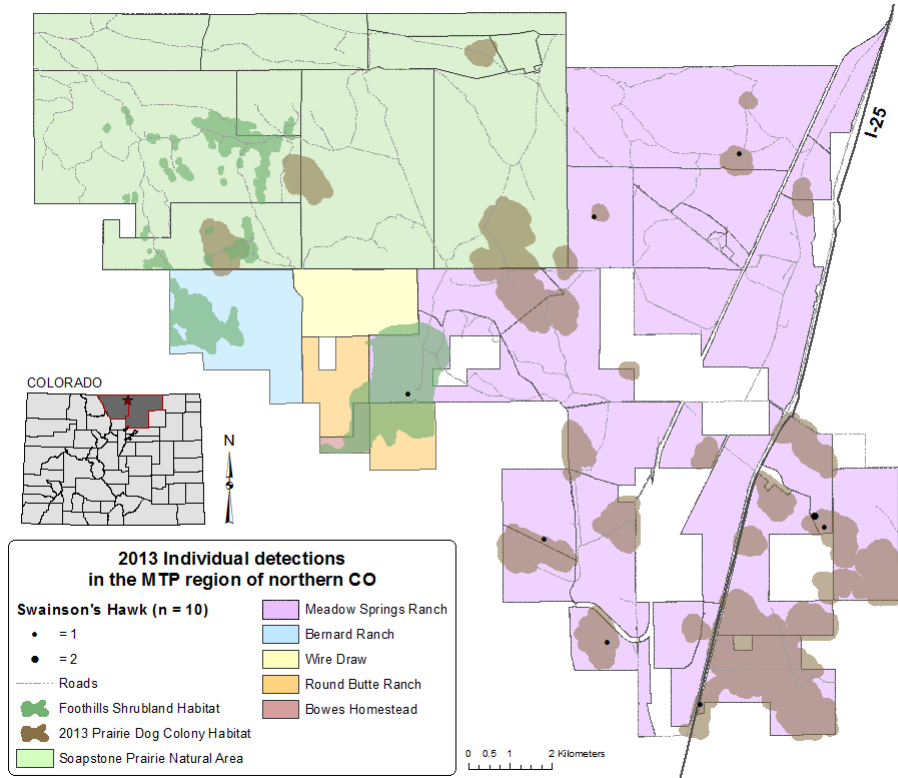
I-25

COLORADO

N

2013 Individual detections
in the MTP region of northern CO

Swainson's Hawk (n = 10)

= 1

= 2

Roads

Foothills Shrubland Habitat

2013 Prairie Dog Colony Habitat

Soapstone Prairie Natural Area

Meadow Springs Ranch

Bernard Ranch

Wire Draw

Round Butte Ranch

Bowes Homestead

0 0.5 1 2 Kilometers